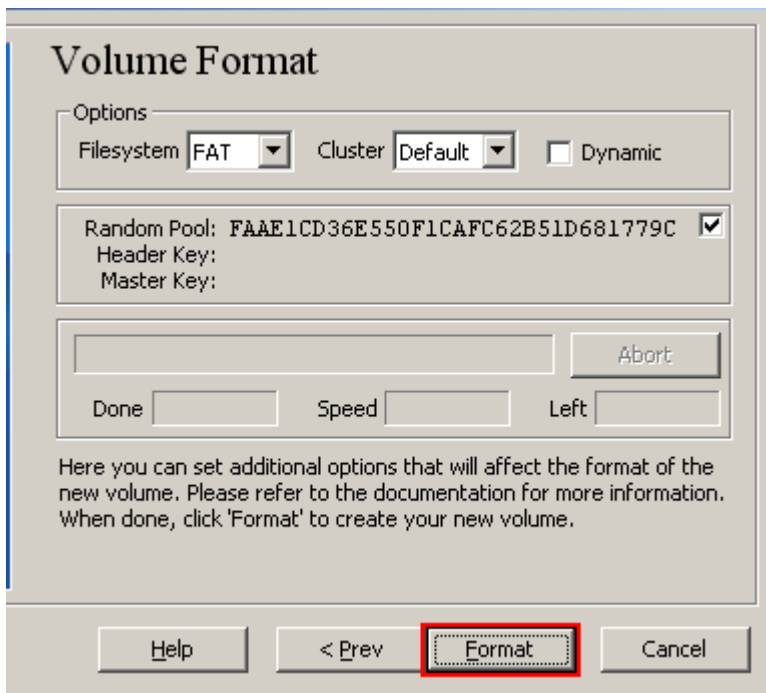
Volume Format

Options
Filesystem FAT Cluster Default Dynamic

Random Pool: FAAE1CD36E550F1CAFC62B51D681779C
Header Key:
Master Key:

Abort

Done Speed Left

Here you can set additional options that will affect the format of the new volume. Please refer to the documentation for more information. When done, click 'Format' to create your new volume.

Help < Prev Format Cancel